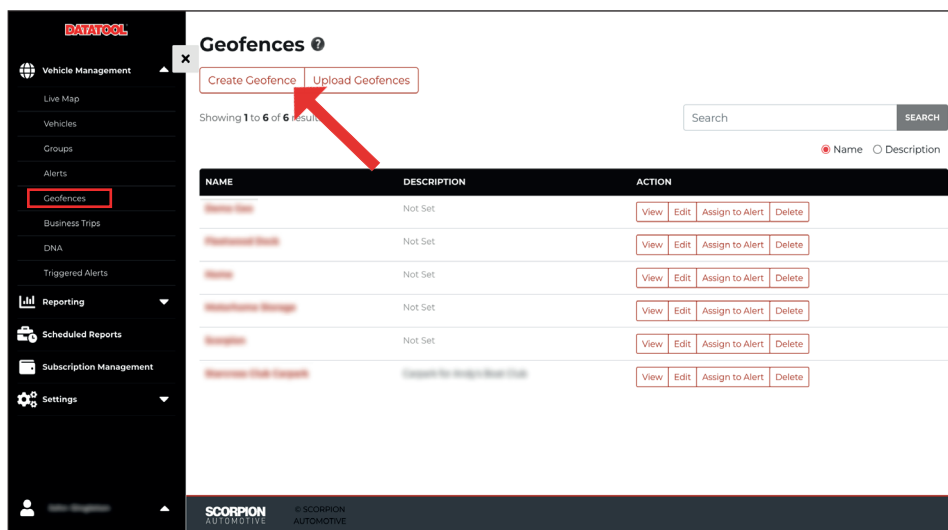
DATATOOL

Vehicle Management

Live Map

Vehicles

Groups

Alerts

Geofences

Business Trips

DNA

Triggered Alerts

Reporting

Scheduled Reports

Subscription Management

Settings

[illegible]

Geofences

Create Geofence | Upload Geofences

Showing 1 to 6 of 6 results

Search SEARCH

Name Description

| NAME | DESCRIPTION | ACTION |
|---|---|---|
| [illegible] | Not Set | View Edit Assign to Alert Delete |
| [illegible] | Not Set | View Edit Assign to Alert Delete |
| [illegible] | Not Set | View Edit Assign to Alert Delete |
| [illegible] | Not Set | View Edit Assign to Alert Delete |
| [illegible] | Not Set | View Edit Assign to Alert Delete |
| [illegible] | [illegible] | View Edit Assign to Alert Delete |

SCORPION AUTOMOTIVE © SCORPION AUTOMOTIVE